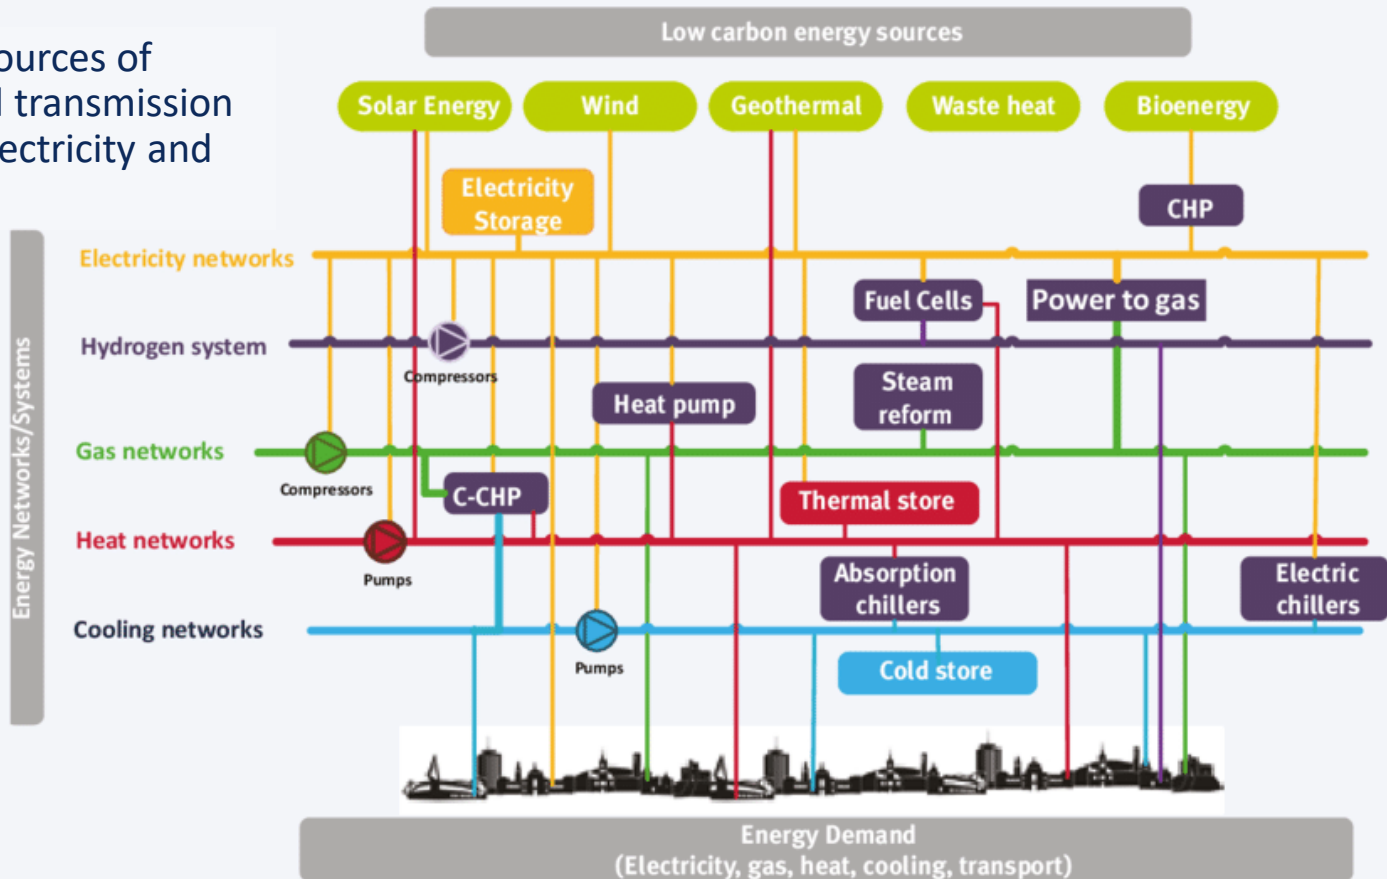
ources of
l transmission
ectricity and

Low carbon energy sources

Solar Energy
Wind
Geothermal
Waste heat
Bioenergy

Electricity Storage
CHP

Energy Networks/Systems

Electricity networks
Fuel Cells
Power to gas
Hydrogen system
Compressors
Heat pump
Steam reform
Gas networks
Compressors
C-CHP
Thermal store
Heat networks
Pumps
Absorption chillers
Electric chillers
Cooling networks
Pumps
Cold store

Energy Demand
(Electricity, gas, heat, cooling, transport)